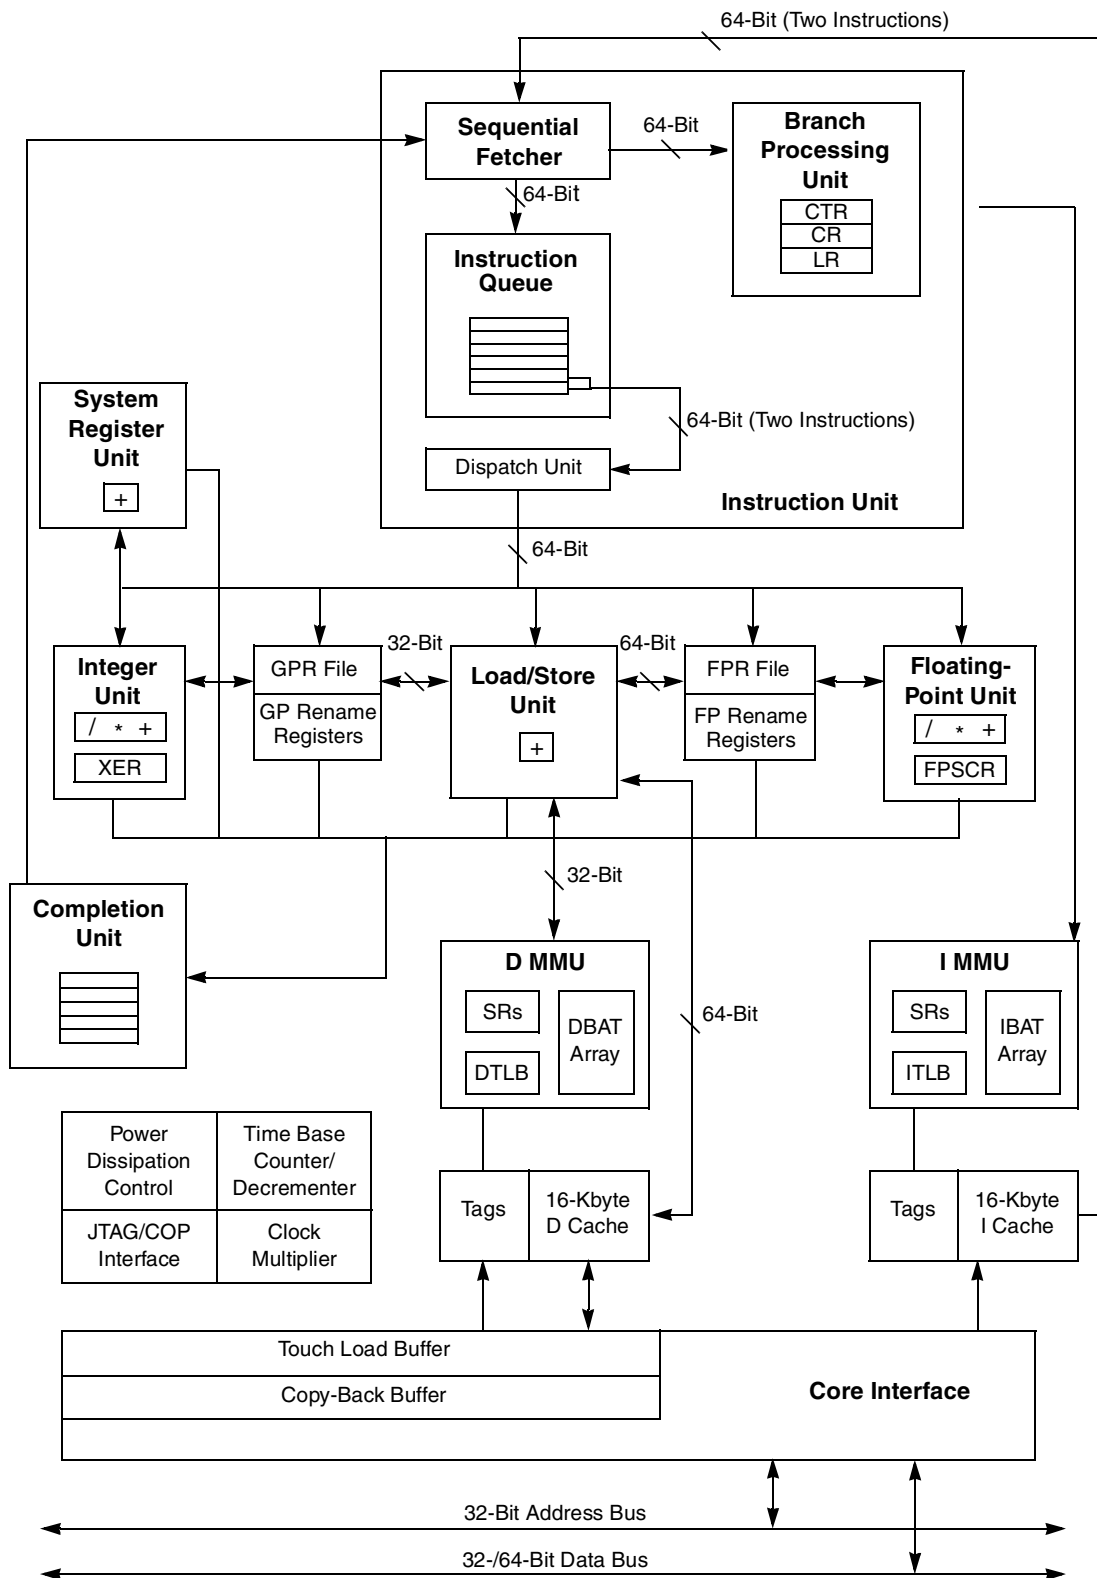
64-Bit (Two Instructions)

Sequential Fetcher

64-Bit

Branch Processing Unit

CTR
CR
LR

64-Bit

Instruction Queue

64-Bit (Two Instructions)

System Register Unit

+

Dispatch Unit

Instruction Unit

64-Bit

Integer Unit

/ * +

XER

GPR File

GP Rename Registers

32-Bit

Load/Store Unit

+

64-Bit

FPR File

FP Rename Registers

Floating-Point Unit

/ * +

FPSCR

32-Bit

Completion Unit

D MMU

SRs

DTLB

DBAT Array

64-Bit

I MMU

SRs

ITLB

IBAT Array

| Power Dissipation Control | Time Base Counter/ Decrementer |
|---|---|
| JTAG/COP Interface | Clock Multiplier |

Tags

16-Kbyte D Cache

Tags

16-Kbyte I Cache

Touch Load Buffer

Copy-Back Buffer

Core Interface

32-Bit Address Bus

32-/64-Bit Data Bus